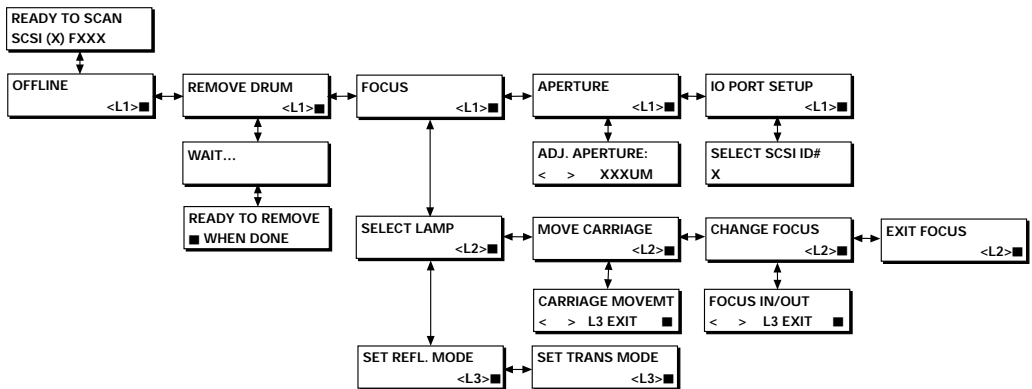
READY TO SCAN
SCSI (X) FXXX

OFFLINE
<L1>■

REMOVE DRUM
<L1>■

WAIT...

READY TO REMOVE
■ WHEN DONE

FOCUS
<L1>■

APERTURE
<L1>■

ADJ. APERTURE:
< > XXXUM

IO PORT SETUP
<L1>■

SELECT SCSI ID#
X

SELECT LAMP
<L2>■

MOVE CARRIAGE
<L2>■

CARRIAGE MOVEMT
< > L3 EXIT ■

CHANGE FOCUS
<L2>■

FOCUS IN/OUT
< > L3 EXIT ■

EXIT FOCUS
<L2>■

SET REFL. MODE
<L3>■

SET TRANS MODE
<L3>■